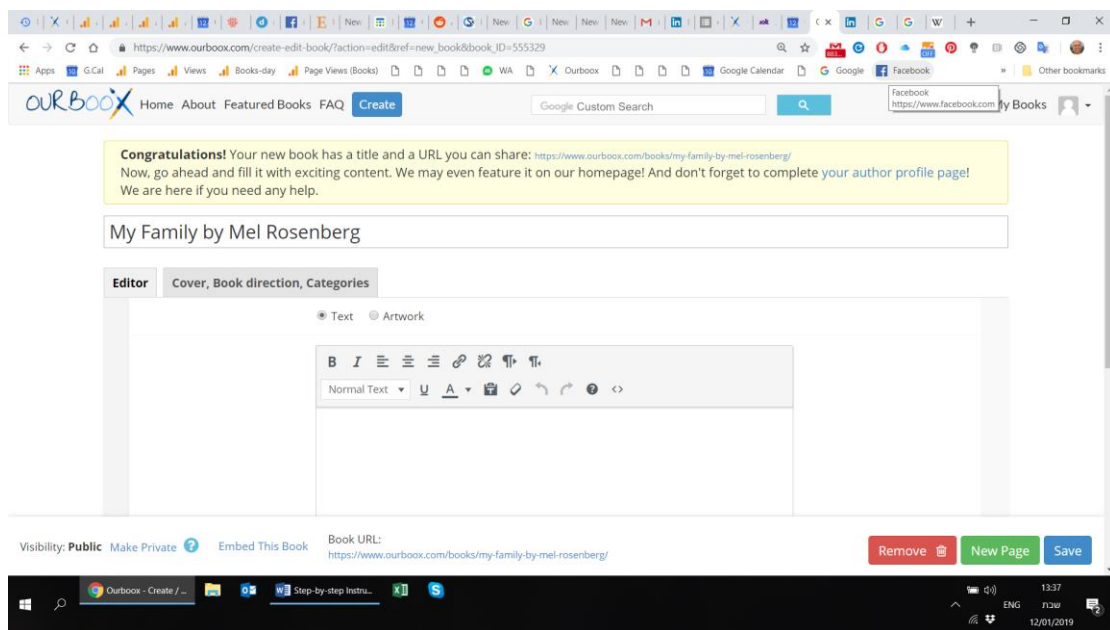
New | New | New | New | New

https://www.ourboox.com/create-edit-book/?action=edit&ref=new_book&book_ID=555329

Apps G.Cal Pages Views Books-day Page Views (Books) WA Ourboox Google Calendar Google Facebook Other bookmarks

Facebook
https://www.facebook.com

OURBOOX Home About Featured Books FAQ Create Google Custom Search My Books

**Congratulations!** Your new book has a title and a URL you can share: https://www.ourboox.com/books/my-family-by-mel-rosenberg/
Now, go ahead and fill it with exciting content. We may even feature it on our homepage! And don't forget to complete your author profile page! We are here if you need any help.

My Family by Mel Rosenberg

Editor | Cover, Book direction, Categories

Text Artwork

B I Normal Text U A

Visibility: **Public** Make Private Embed This Book Book URL: https://www.ourboox.com/books/my-family-by-mel-rosenberg/ Remove New Page Save

Ourboox - Create / ... Step-by-step Instru...

ENG 13:37 שבת 12/01/2019